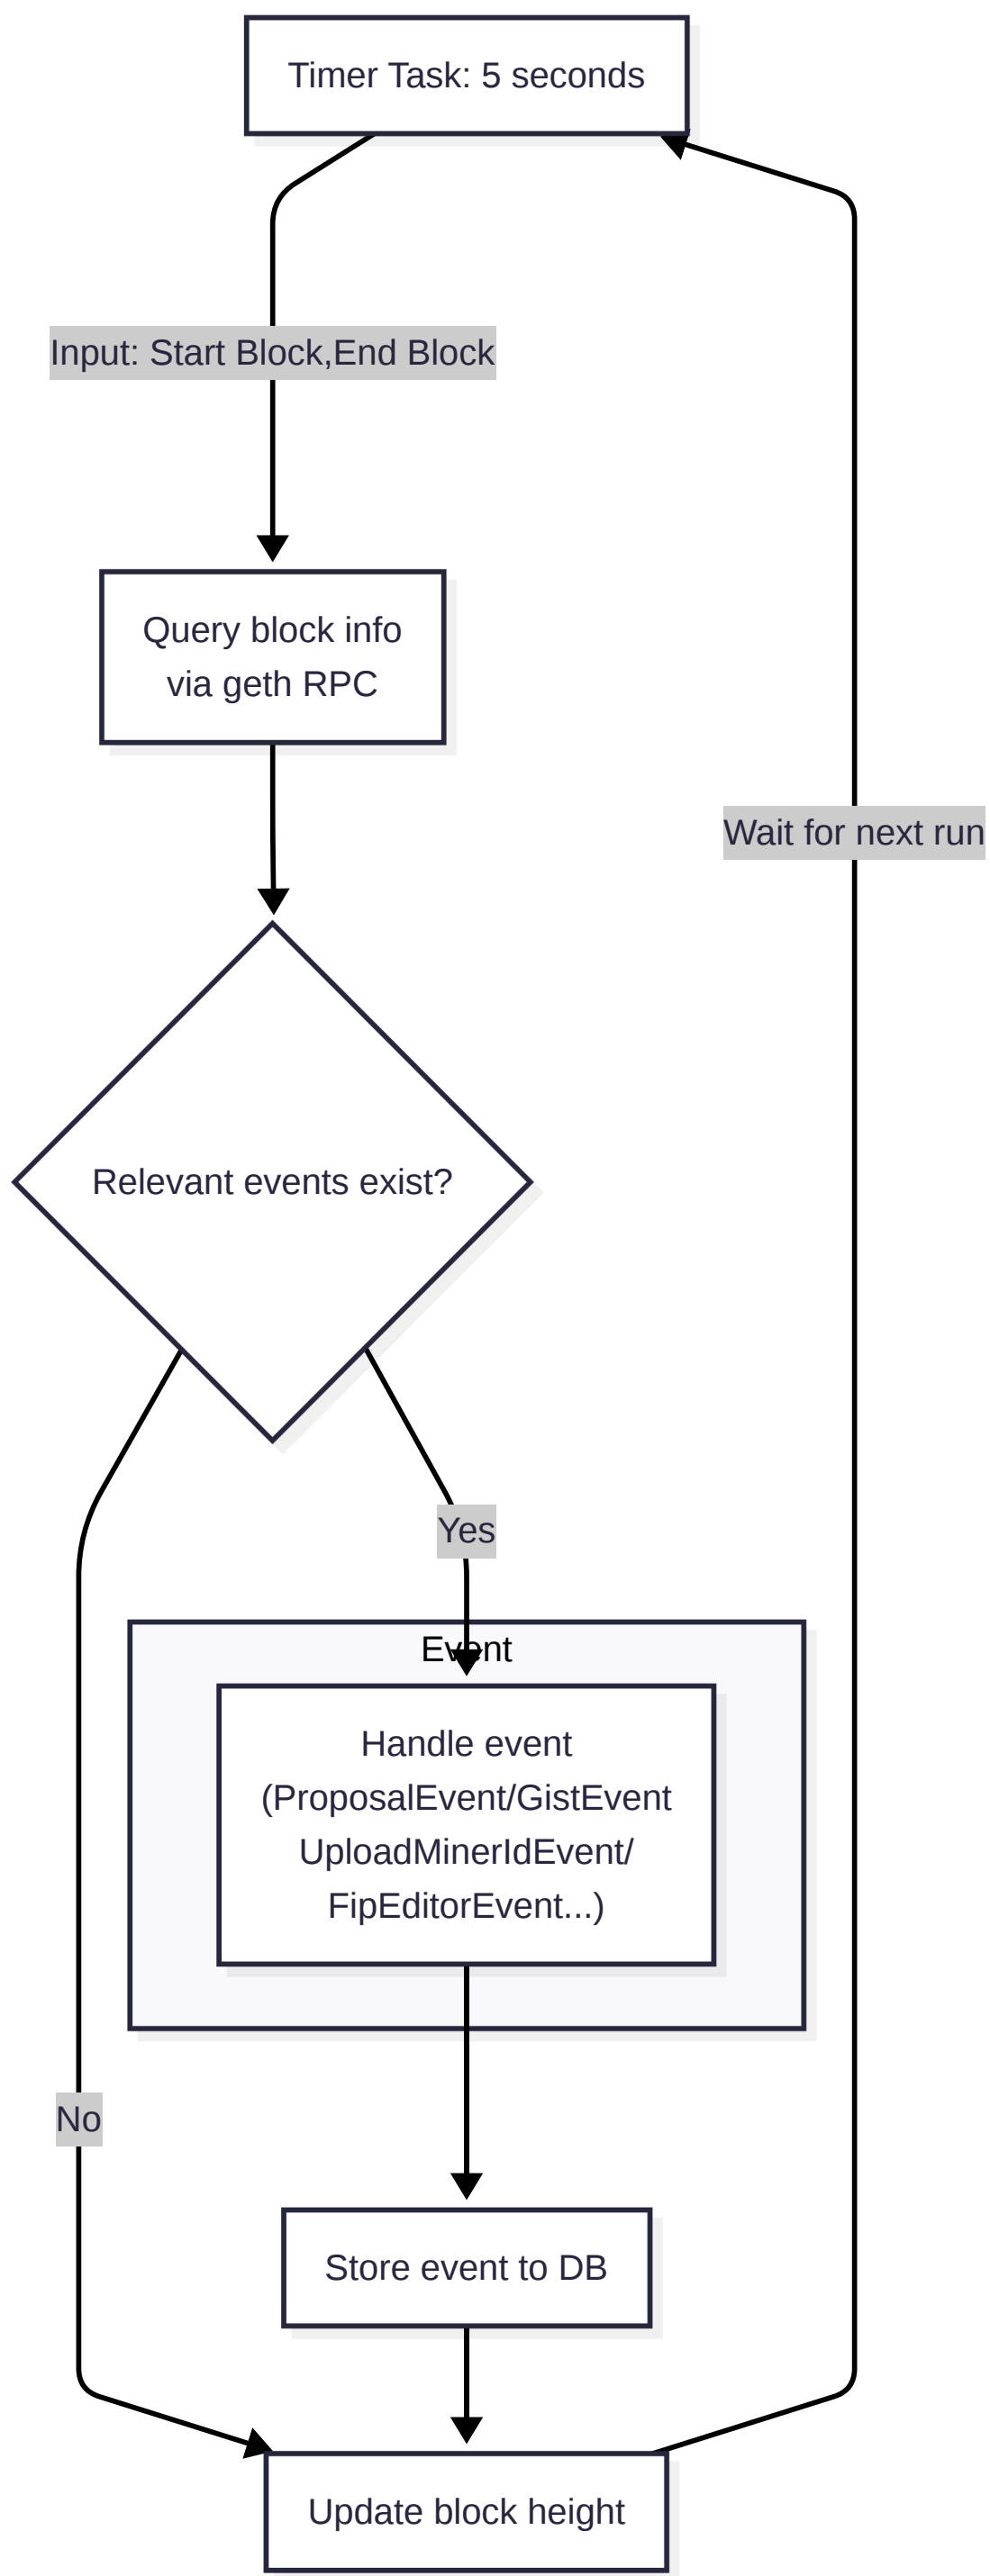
Timer Task: 5 seconds

Input: Start Block,End Block

Query block info via geth RPC

Wait for next run

Relevant events exist?

Yes

Event

Handle event (ProposalEvent/GistEvent UploadMinerIdEvent/ FipEditorEvent...)

No

Store event to DB

Update block height